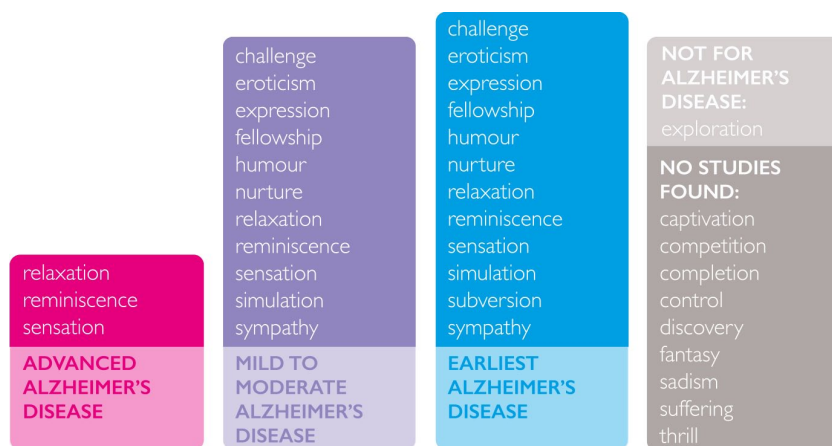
relaxation
reminiscence
sensation

ADVANCED ALZHEIMER'S DISEASE

challenge
eroticism
expression
fellowship
humour
nurture
relaxation
reminiscence
sensation
simulation
sympathy

MILD TO MODERATE ALZHEIMER'S DISEASE

challenge
eroticism
expression
fellowship
humour
nurture
relaxation
reminiscence
sensation
simulation
subversion
sympathy

EARLIEST ALZHEIMER'S DISEASE

NOT FOR ALZHEIMER'S DISEASE:
exploration

NO STUDIES FOUND:
captivation
competition
completion
control
discovery
fantasy
sadism
suffering
thrill